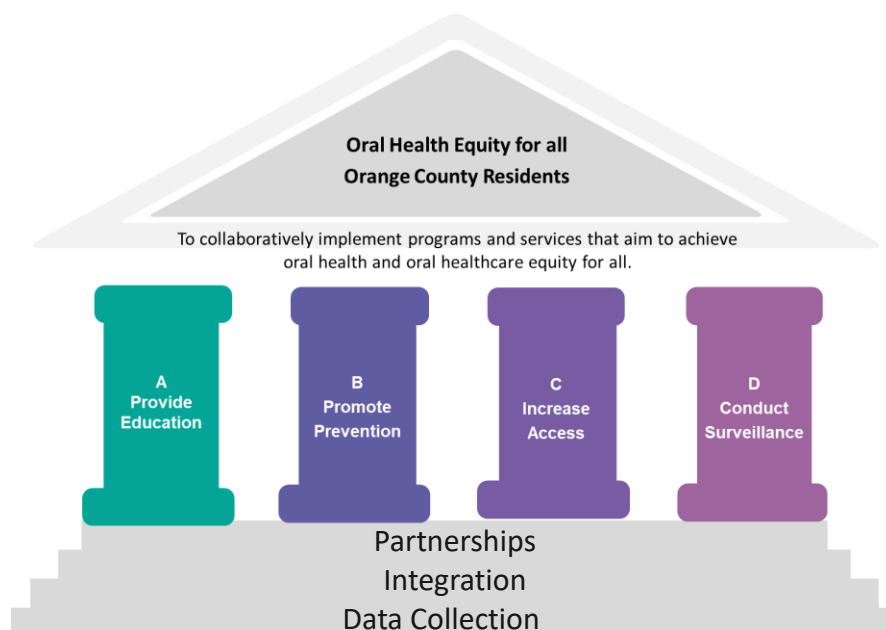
Oral Health Equity for all
Orange County Residents

To collaboratively implement programs and services that aim to achieve oral health and oral healthcare equity for all.

A
Provide
Education

B
Promote
Prevention

C
Increase
Access

D
Conduct
Surveillance

Partnerships
Integration
Data Collection